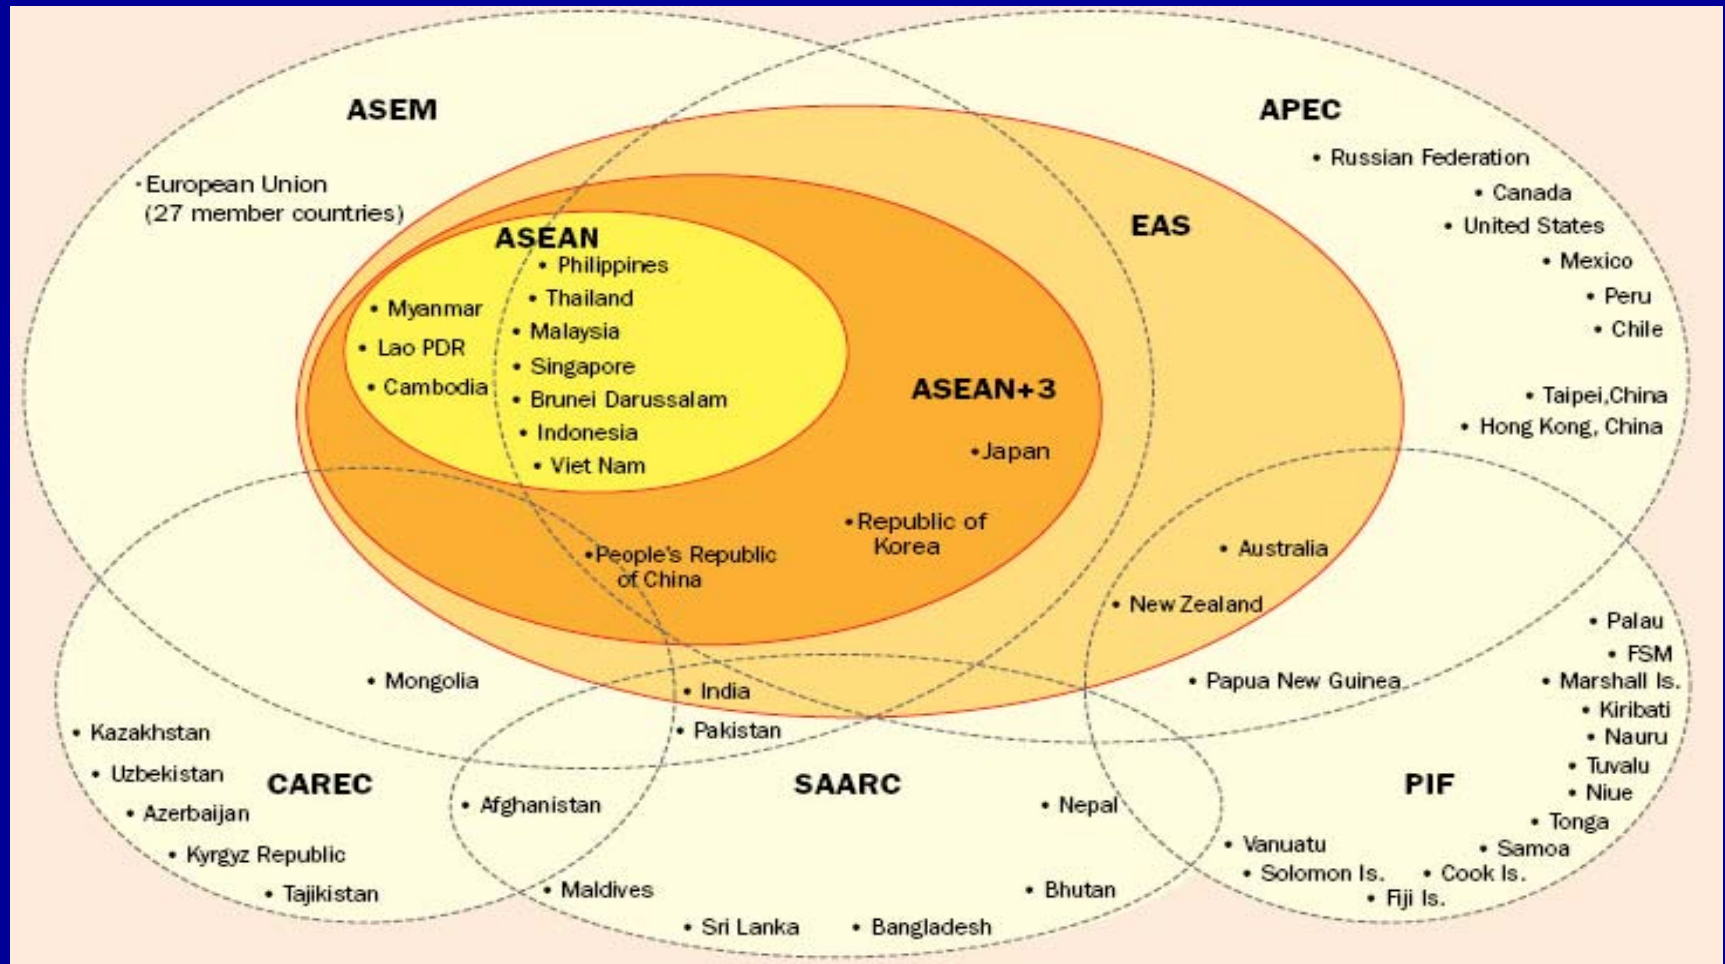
ASEM

APEC

• European Union (27 member countries)

• Russian Federation
• Canada
• United States
• Mexico
• Peru
• Chile

EAS

ASEAN
• Philippines
• Thailand
• Malaysia
• Singapore
• Brunei Darussalam
• Indonesia
• Viet Nam

• Myanmar
• Lao PDR
• Cambodia

ASEAN+3
• Japan
• Republic of Korea
• People's Republic of China

• Taipei,China
• Hong Kong, China

• Australia
• New Zealand
• Papua New Guinea

• Mongolia
• India
• Pakistan

• Palau
• FSM
• Marshall Is.
• Kiribati
• Nauru
• Tuvalu
• Niue
• Tonga
• Samoa
• Cook Is.
• Fiji Is.
• Vanuatu
• Solomon Is.

PIF

CAREC
• Kazakhstan
• Uzbekistan
• Azerbaijan
• Kyrgyz Republic
• Tajikistan

• Afghanistan

SAARC
• Nepal
• Maldives
• Bhutan
• Sri Lanka
• Bangladesh